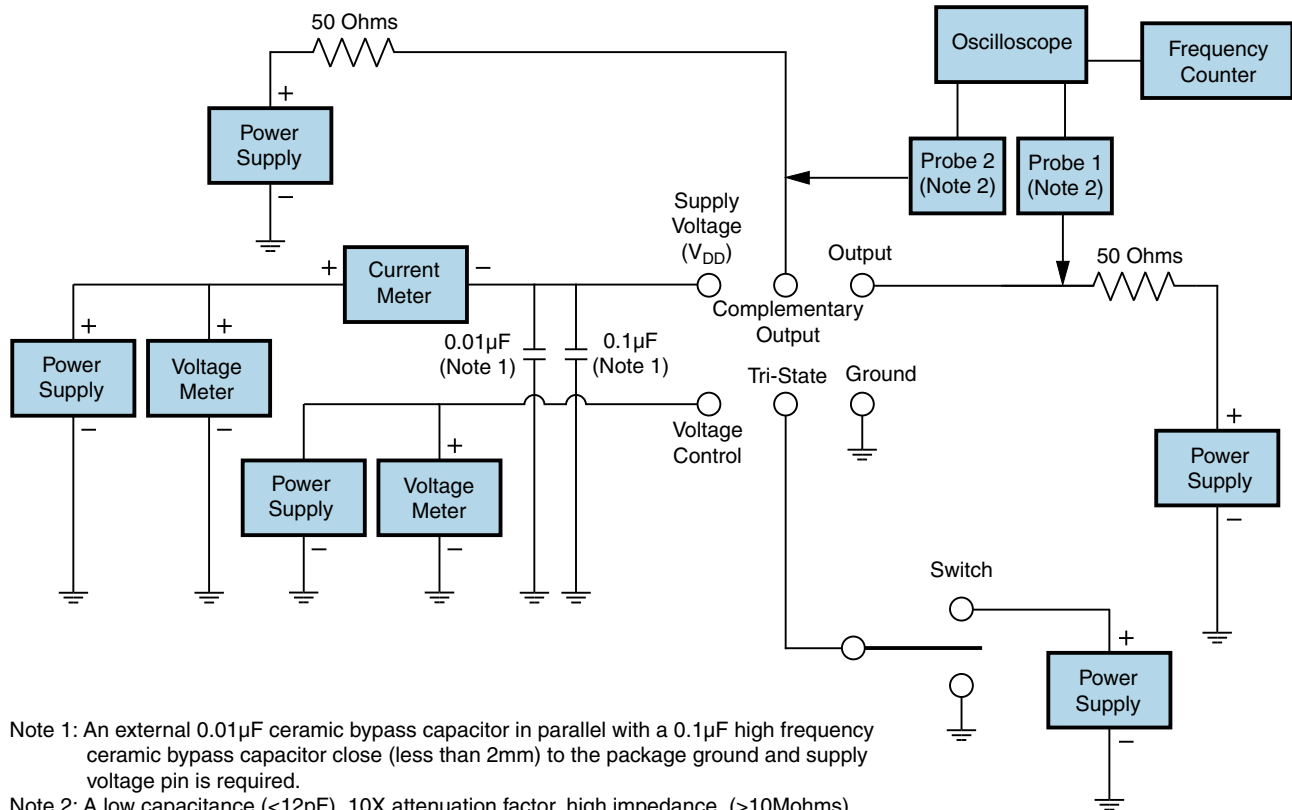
50 Ohms

+

Power Supply

–

Oscilloscope

Frequency Counter

Probe 2 (Note 2)

Probe 1 (Note 2)

Supply Voltage ($V_{DD}$)

+

Current Meter

–

Output

50 Ohms

Complementary Output

+

Power Supply

–

+

Voltage Meter

–

0.01µF (Note 1)

0.1µF (Note 1)

Tri-State

Ground

Voltage Control

+

Power Supply

–

Power Supply

–

+

Voltage Meter

–

+

Power Supply

–

Switch

Note 1: An external 0.01µF ceramic bypass capacitor in parallel with a 0.1µF high frequency ceramic bypass capacitor close (less than 2mm) to the package ground and supply voltage pin is required.

Note 2: A low capacitance (<12pF), 10X attenuation factor, high impedance, (>10Mohms)